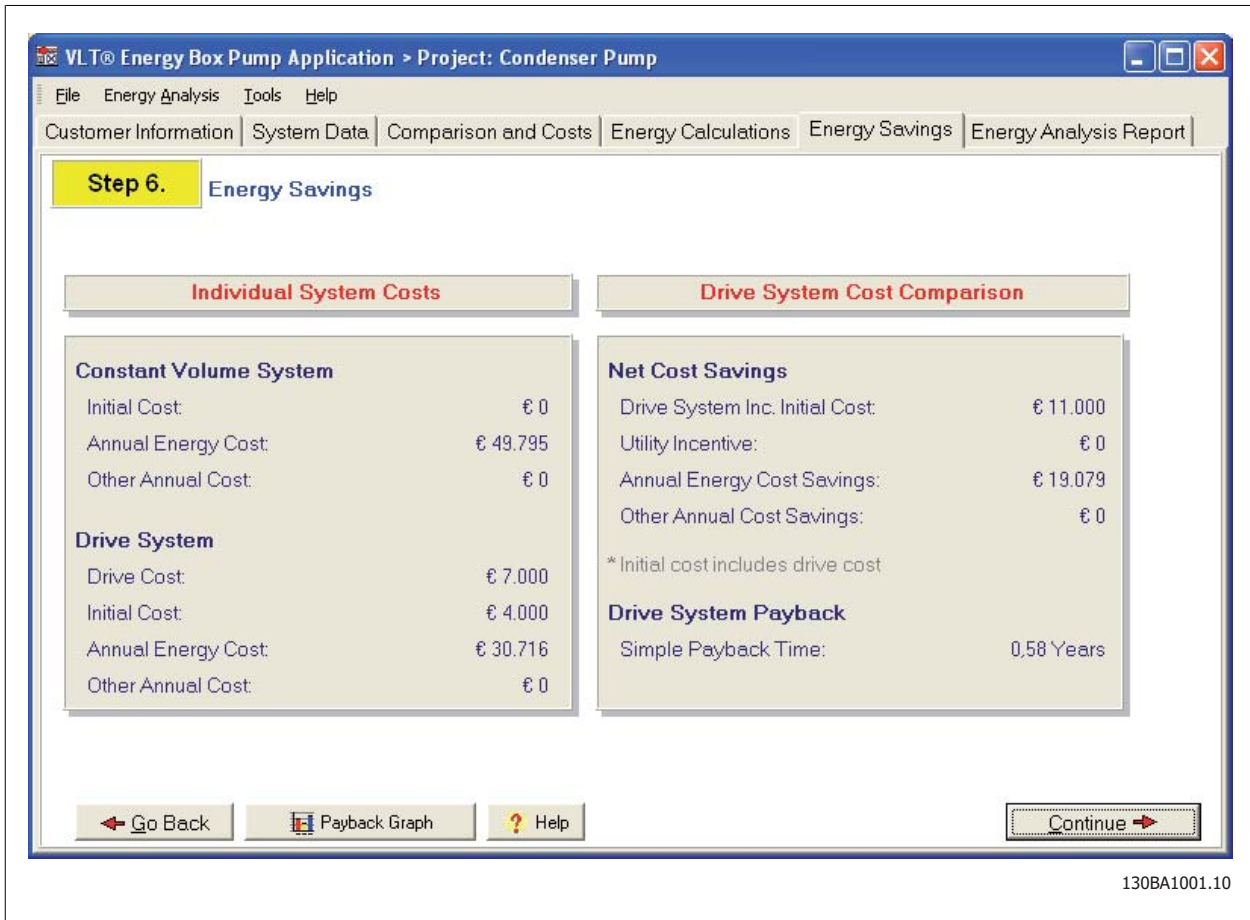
VLT® Energy Box Pump Application > Project: Condenser Pump

File Energy Analysis Tools Help

Customer Information | System Data | Comparison and Costs | Energy Calculations | Energy Savings | Energy Analysis Report

Step 6. Energy Savings

Individual System Costs

Constant Volume System
Initial Cost: € 0
Annual Energy Cost: € 49.795
Other Annual Cost: € 0

Drive System
Drive Cost: € 7.000
Initial Cost: € 4.000
Annual Energy Cost: € 30.716
Other Annual Cost: € 0

Drive System Cost Comparison

Net Cost Savings
Drive System Inc. Initial Cost: € 11.000
Utility Incentive: € 0
Annual Energy Cost Savings: € 19.079
Other Annual Cost Savings: € 0

* Initial cost includes drive cost

Drive System Payback
Simple Payback Time: 0,58 Years

Go Back Payback Graph Help Continue

130BA1001.10